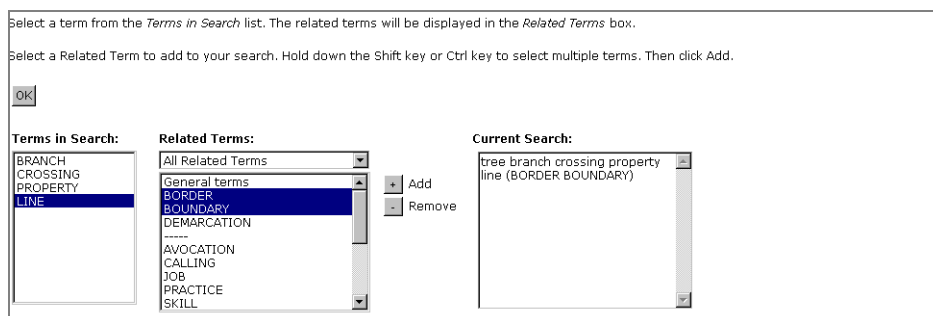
Select a term from the *Terms in Search* list. The related terms will be displayed in the *Related Terms* box.

Select a Related Term to add to your search. Hold down the Shift key or Ctrl key to select multiple terms. Then click Add.

OK

**Terms in Search:**

BRANCH
CROSSING
PROPERTY
LINE

**Related Terms:**

All Related Terms

General terms
BORDER
BOUNDARY
DEMARCATION
-----
AVOCATION
CALLING
JOB
PRACTICE
SKILL

+ Add

- Remove

**Current Search:**

tree branch crossing property line (BORDER BOUNDARY)